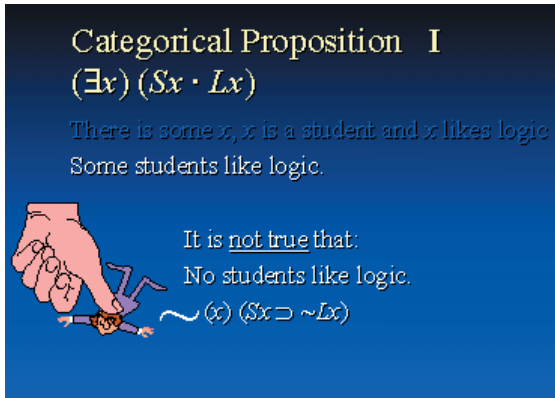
Categorical Proposition I
$(\exists x)\ (Sx \cdot Lx)$

There is some $x$, $x$ is a student and $x$ likes logic
Some students like logic.

It is not true that:
No students like logic.
$\sim (x)\ (Sx \supset \sim Lx)$